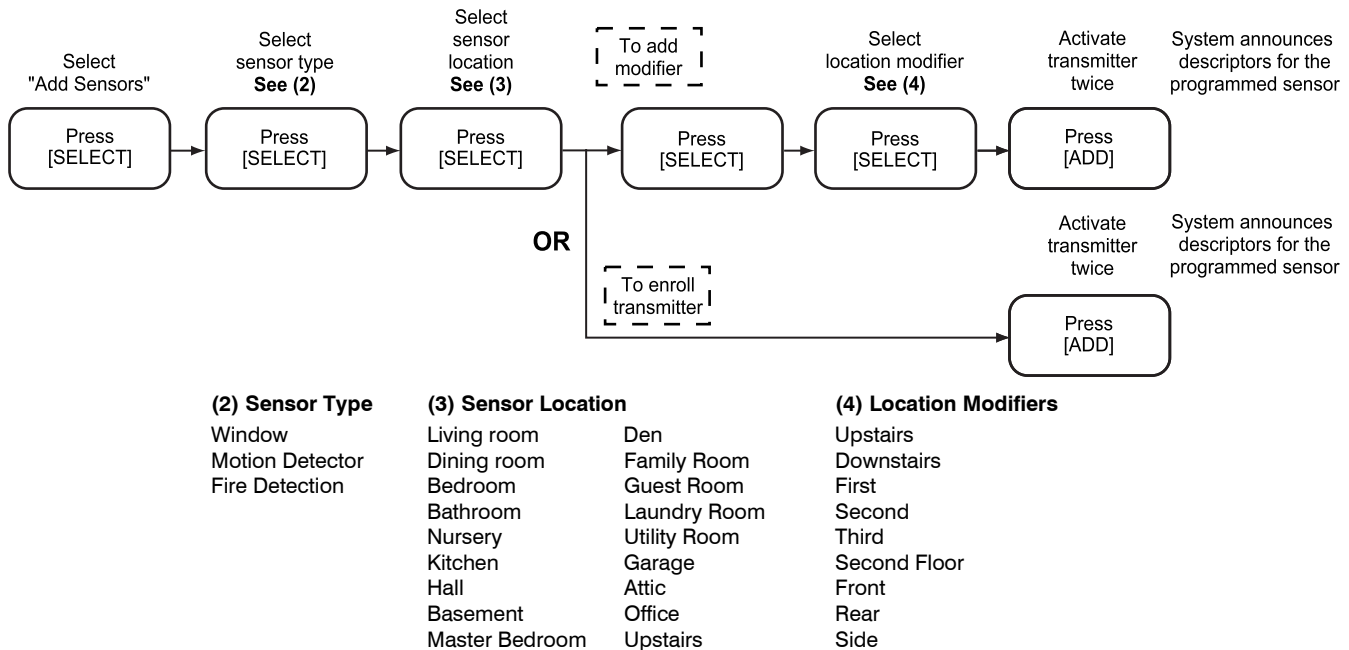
Select "Add Sensors"

Press [SELECT]

Select sensor type **See (2)**

Press [SELECT]

Select sensor location **See (3)**

Press [SELECT]

To add modifier

Press [SELECT]

Select location modifier **See (4)**

Press [SELECT]

Activate transmitter twice

Press [ADD]

System announces descriptors for the programmed sensor

**OR**

To enroll transmitter

Activate transmitter twice

Press [ADD]

System announces descriptors for the programmed sensor

**(2) Sensor Type**
Window
Motion Detector
Fire Detection

**(3) Sensor Location**
Living room
Dining room
Bedroom
Bathroom
Nursery
Kitchen
Hall
Basement
Master Bedroom

Den
Family Room
Guest Room
Laundry Room
Utility Room
Garage
Attic
Office
Upstairs

**(4) Location Modifiers**
Upstairs
Downstairs
First
Second
Third
Second Floor
Front
Rear
Side